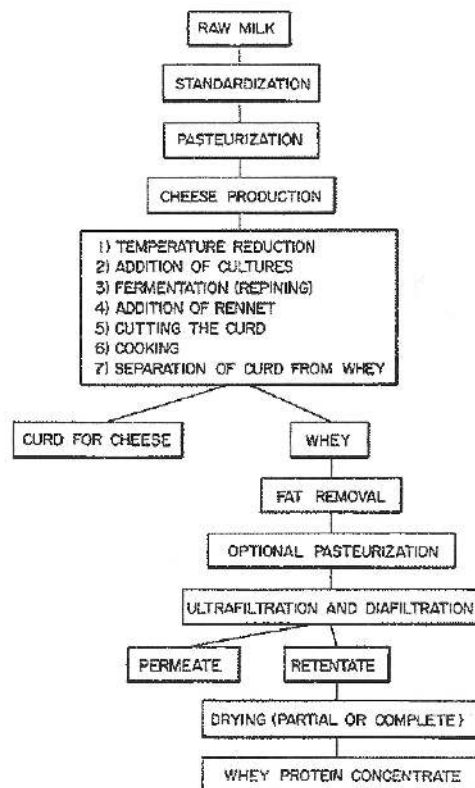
RAW MILK

STANDARDIZATION

PASTEURIZATION

CHEESE PRODUCTION

1) TEMPERATURE REDUCTION
2) ADDITION OF CULTURES
3) FERMENTATION (REPINING)
4) ADDITION OF RENNET
5) CUTTING THE CURD
6) COOKING
7) SEPARATION OF CURD FROM WHEY

CURD FOR CHEESE

WHEY

FAT REMOVAL

OPTIONAL PASTEURIZATION

ULTRAFILTRATION AND DIAFILTRATION

PERMEATE

RETENTATE

DRYING (PARTIAL OR COMPLETE)

WHEY PROTEIN CONCENTRATE